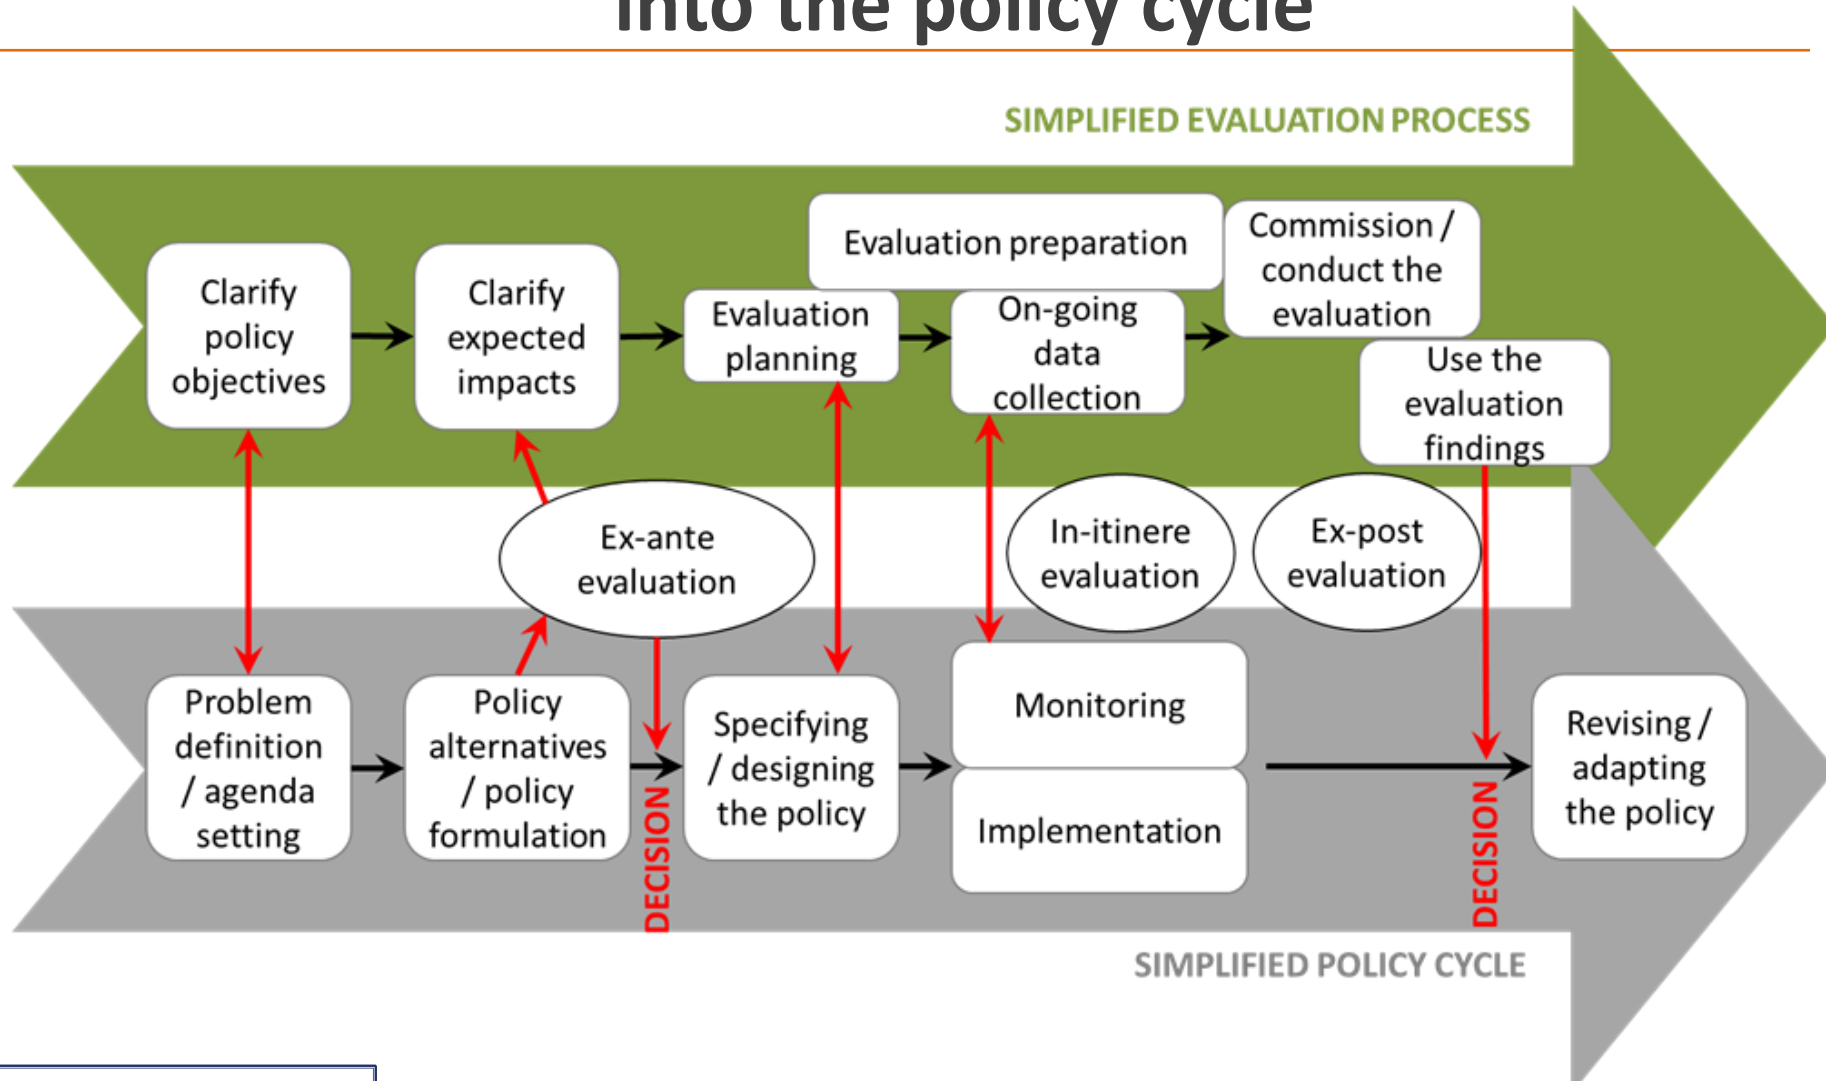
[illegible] into the policy cycle

SIMPLIFIED EVALUATION PROCESS

Clarify policy objectives

Clarify expected impacts

Evaluation planning

Evaluation preparation

On-going data collection

Commission / conduct the evaluation

Use the evaluation findings

Ex-ante evaluation

In-itinere evaluation

Ex-post evaluation

Problem definition / agenda setting

Policy alternatives / policy formulation

DECISION

Specifying / designing the policy

Monitoring

Implementation

DECISION

Revising / adapting the policy

SIMPLIFIED POLICY CYCLE